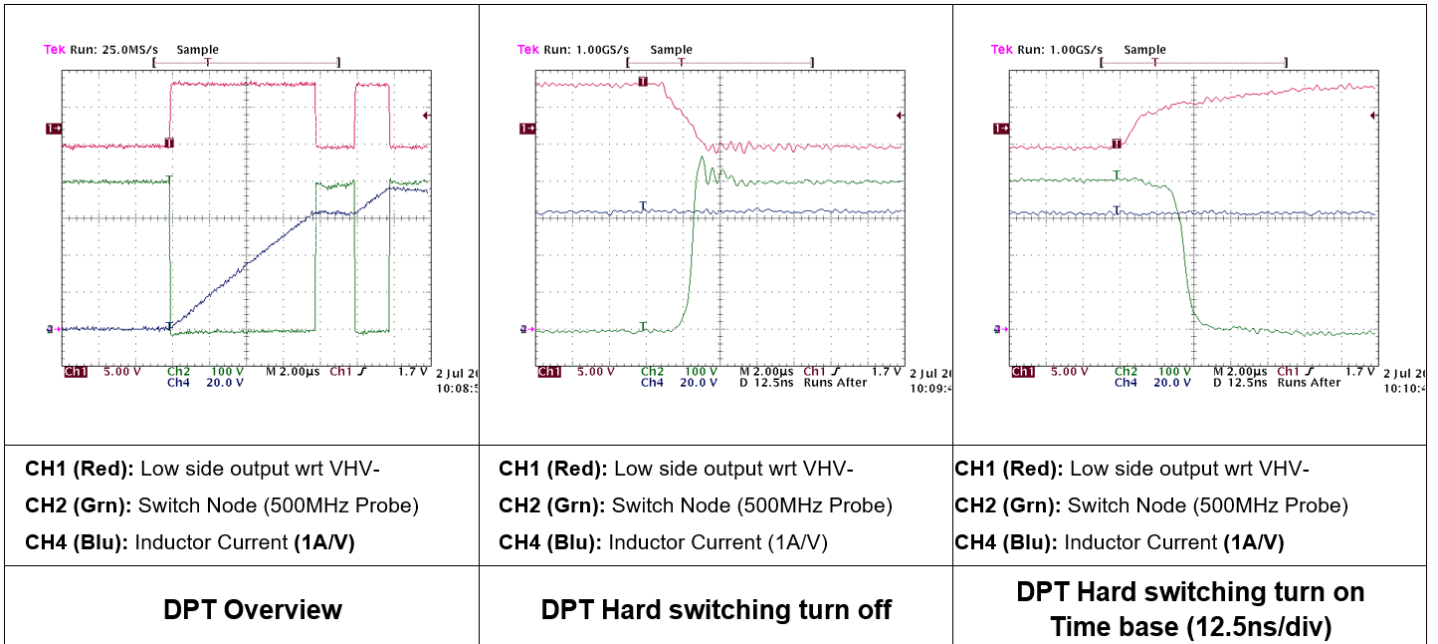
| Tek Run: 25.0MS/s Sample<br>1→ T 2→<br>Ch1 5.00 V Ch2 100 V M 2.00µs Ch1 ∫ 1.7 V 2 Jul 20<br>Ch4 20.0 V 10:08:5 | Tek Run: 1.00GS/s Sample<br>1→ T 2→<br>Ch1 5.00 V Ch2 100 V M 2.00µs Ch1 ∫ 1.7 V 2 Jul 20<br>Ch4 20.0 V D 12.5ns Runs After 10:09:4 | Tek Run: 1.00GS/s Sample<br>1→ T 2→<br>Ch1 5.00 V Ch2 100 V M 2.00µs Ch1 ∫ 1.7 V 2 Jul 20<br>Ch4 20.0 V D 12.5ns Runs After 10:10:4 |
|---|---|---|
| **CH1 (Red):** Low side output wrt VHV-<br>**CH2 (Grn):** Switch Node (500MHz Probe)<br>**CH4 (Blu):** Inductor Current **(1A/V)** | **CH1 (Red):** Low side output wrt VHV-<br>**CH2 (Grn):** Switch Node (500MHz Probe)<br>**CH4 (Blu):** Inductor Current (1A/V) | **CH1 (Red):** Low side output wrt VHV-<br>**CH2 (Grn):** Switch Node (500MHz Probe)<br>**CH4 (Blu):** Inductor Current **(1A/V)** |
| **DPT Overview** | **DPT Hard switching turn off** | **DPT Hard switching turn on Time base (12.5ns/div)** |